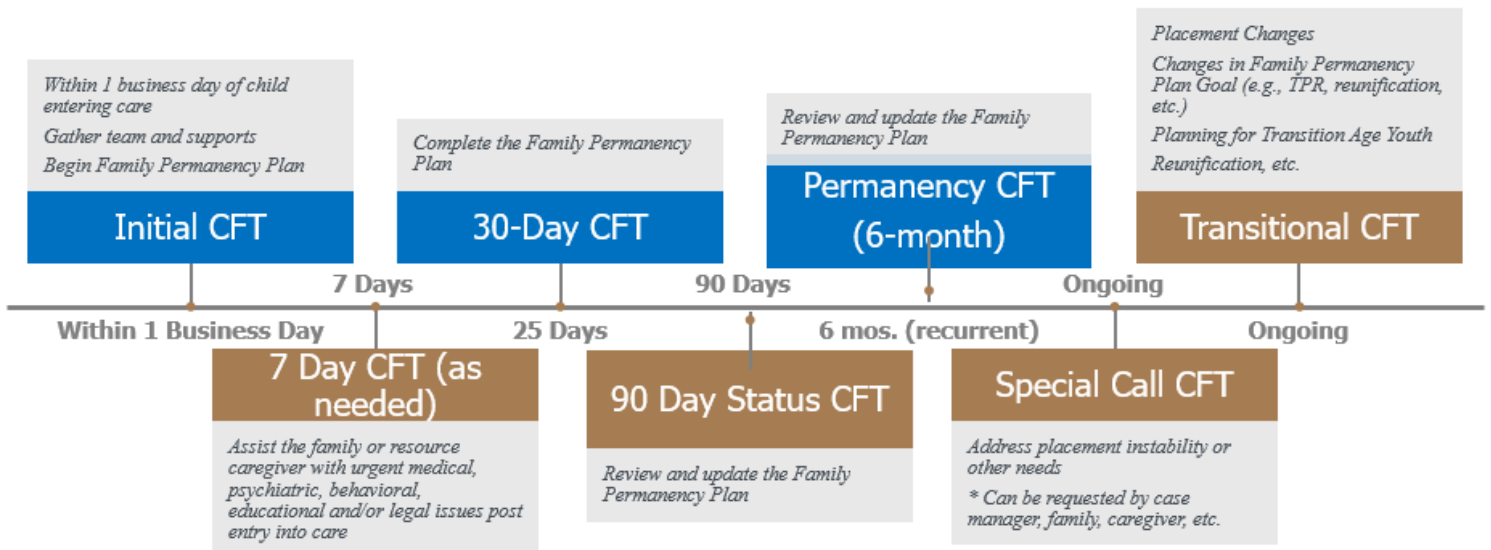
Within 1 business day of child entering care

Gather team and supports

Begin Family Permanency Plan

Initial CFT

Complete the Family Permanency Plan

30-Day CFT

Review and update the Family Permanency Plan

Permanency CFT (6-month)

Placement Changes

Changes in Family Permanency Plan Goal (e.g., TPR, reunification, etc.)

Planning for Transition Age Youth

Reunification, etc.

Transitional CFT

7 Days

90 Days

Ongoing

Within 1 Business Day

25 Days

6 mos. (recurrent)

Ongoing

7 Day CFT (as needed)

Assist the family or resource caregiver with urgent medical, psychiatric, behavioral, educational and/or legal issues post entry into care

90 Day Status CFT

Review and update the Family Permanency Plan

Special Call CFT

Address placement instability or other needs

* Can be requested by case manager, family, caregiver, etc.